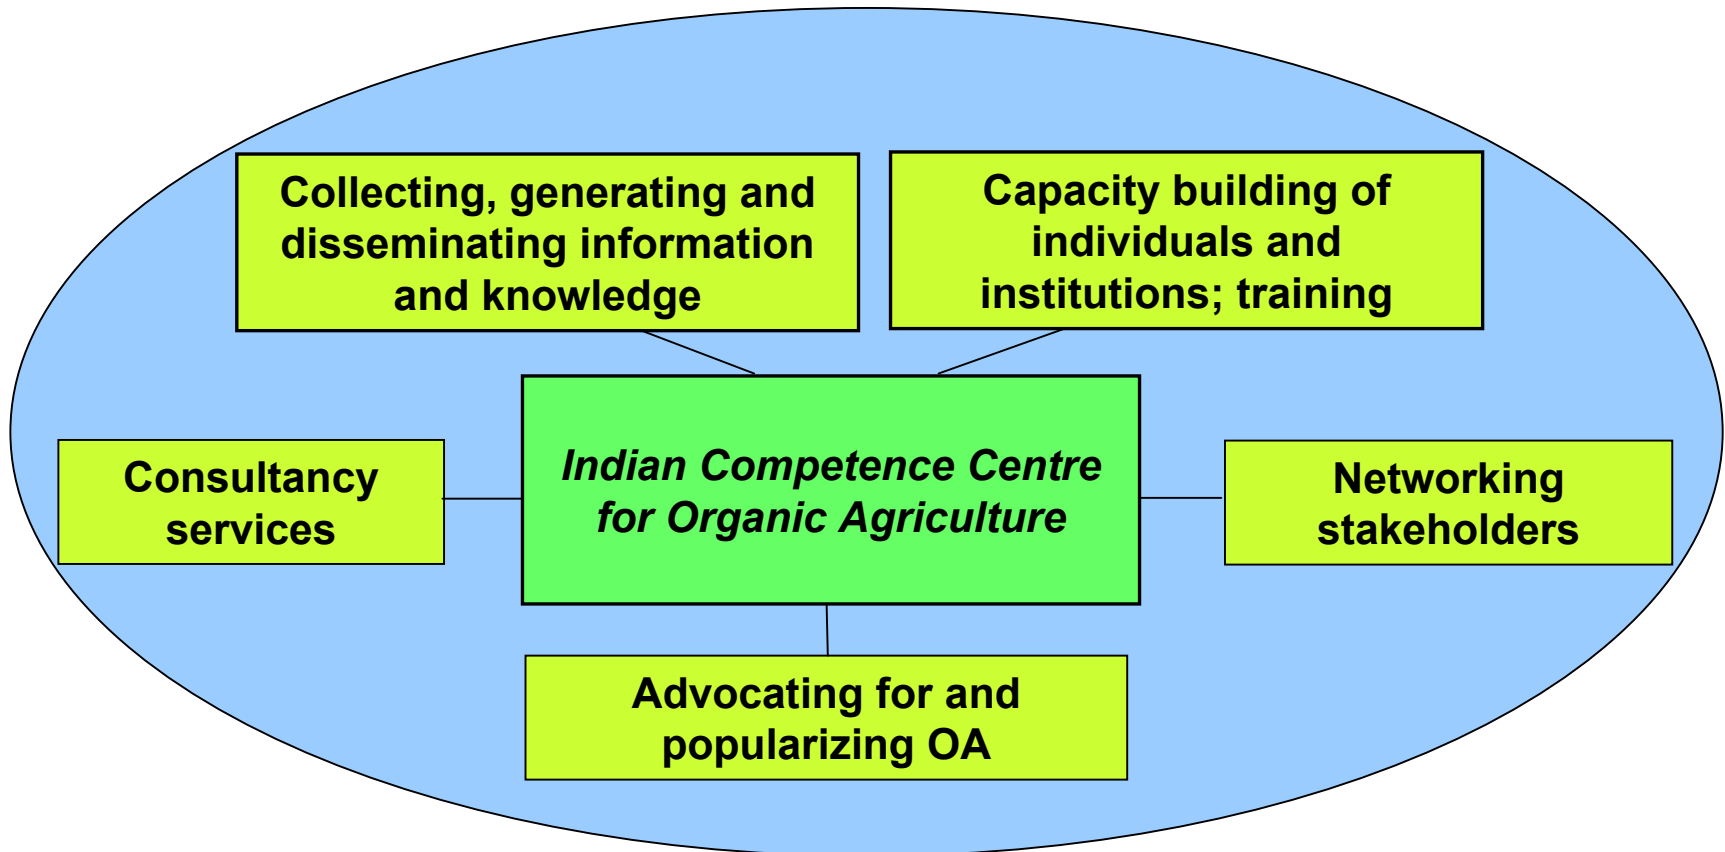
Collecting, generating and disseminating information and knowledge

Capacity building of individuals and institutions; training

Consultancy services

Indian Competence Centre for Organic Agriculture

Networking stakeholders

Advocating for and popularizing OA